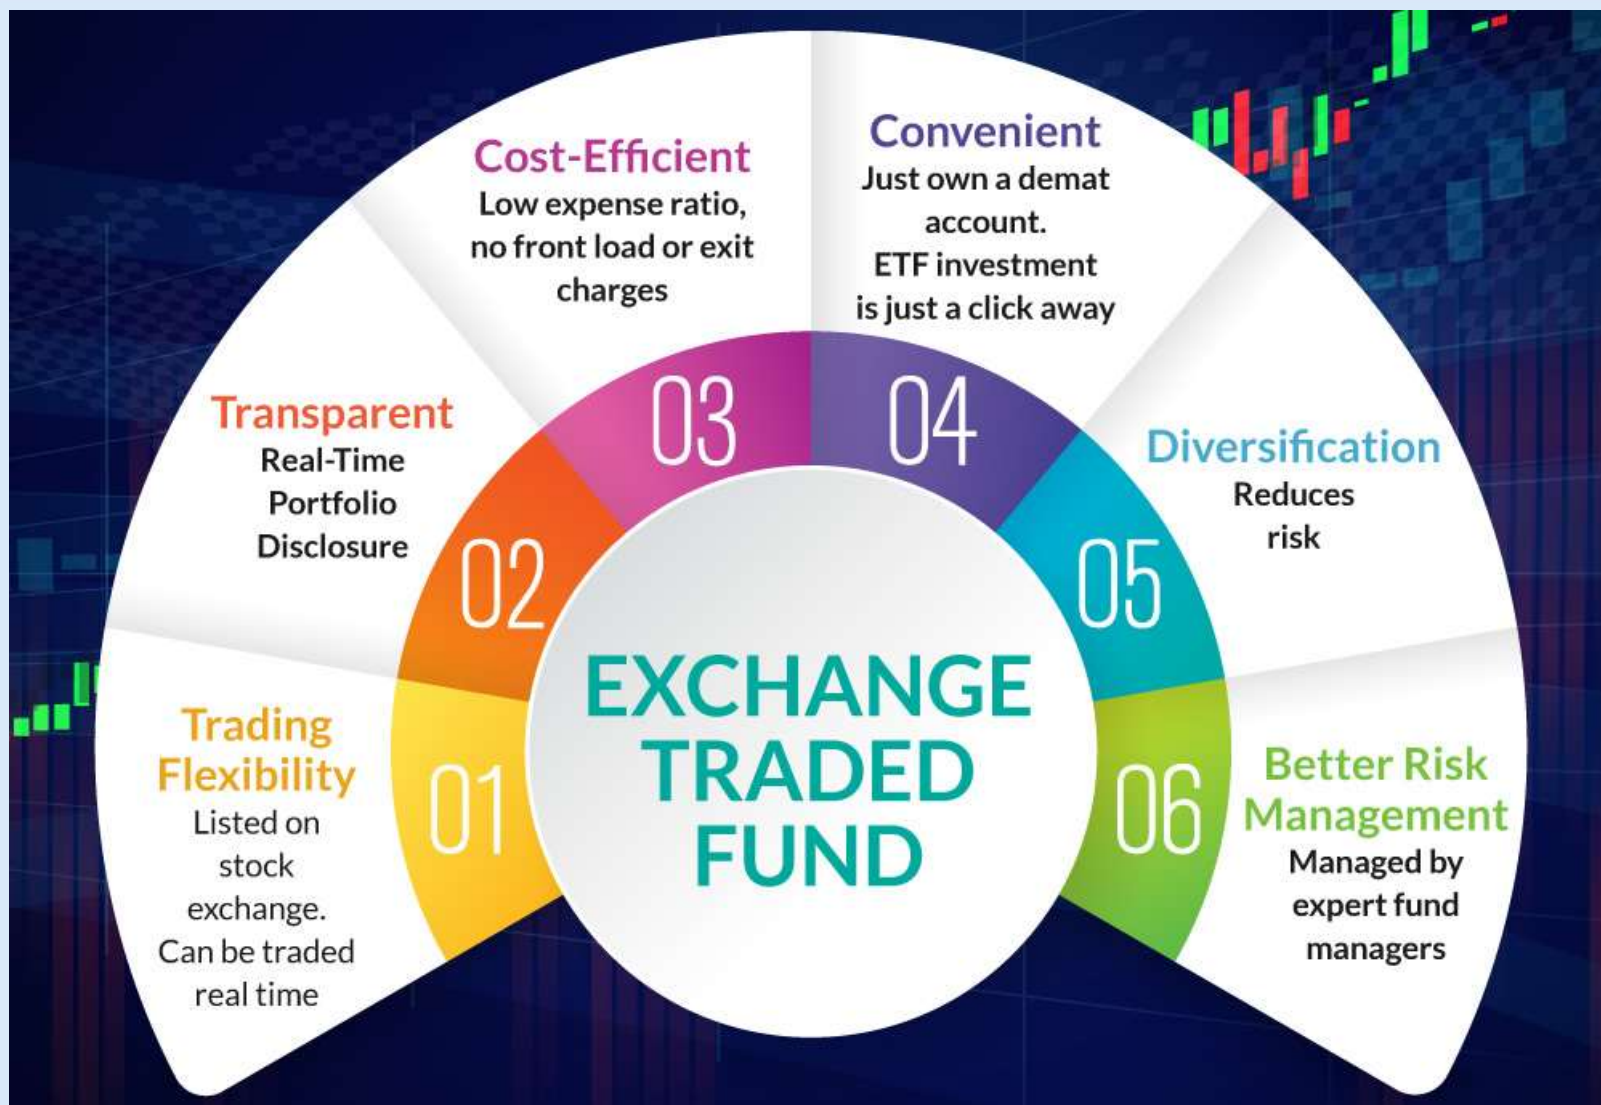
EXCHANGE TRADED FUND

01
Trading Flexibility
Listed on stock exchange. Can be traded real time

02
Transparent
Real-Time Portfolio Disclosure

03
Cost-Efficient
Low expense ratio, no front load or exit charges

04
Convenient
Just own a demat account. ETF investment is just a click away

05
Diversification
Reduces risk

06
Better Risk Management
Managed by expert fund managers